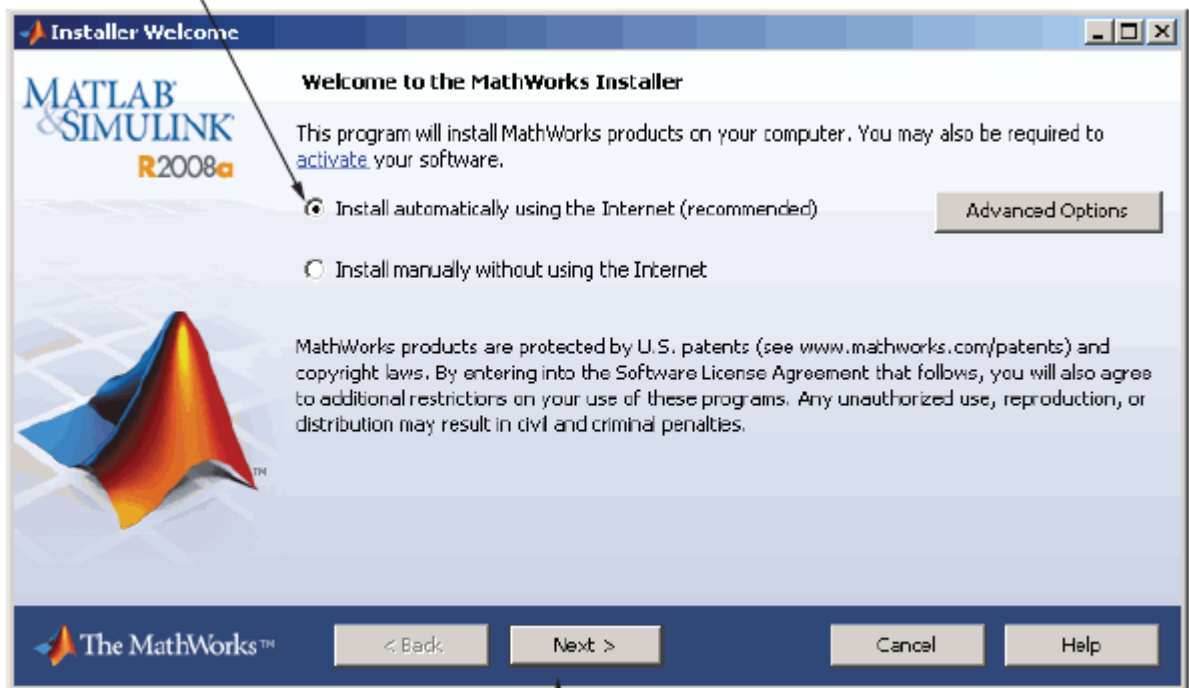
Installer Welcome

MATLAB
&SIMULINK
R2008a

Welcome to the MathWorks Installer

This program will install MathWorks products on your computer. You may also be required to activate your software.

Install automatically using the Internet (recommended)

Advanced Options

Install manually without using the Internet

MathWorks products are protected by U.S. patents (see www.mathworks.com/patents) and copyright laws. By entering into the Software License Agreement that follows, you will also agree to additional restrictions on your use of these programs. Any unauthorized use, reproduction, or distribution may result in civil and criminal penalties.

TM

The MathWorks™

< Back

Next >

Cancel

Help